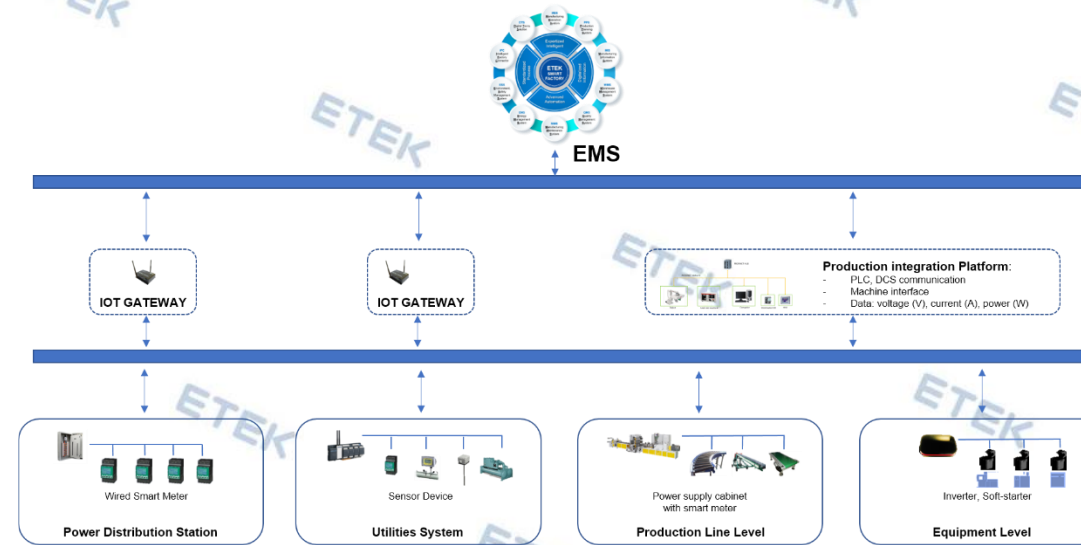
ETEK
SMART
FACTORY

EMS

IOT GATEWAY

IOT GATEWAY

Production integration Platform:
- PLC, DCS communication
- Machine interface
- Data: voltage (V), current (A), power (W)

Wired Smart Meter

Power Distribution Station

Sensor Device

Utilities System

Power supply cabinet with smart meter

Production Line Level

Inverter, Soft-starter

Equipment Level

ETEK ETEK ETEK ETEK ETEK